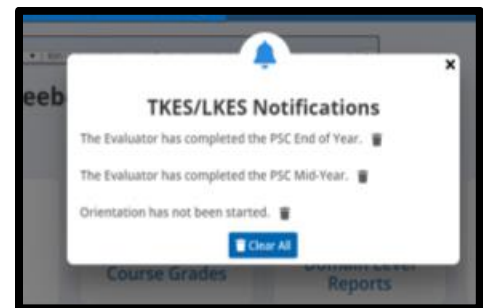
eeb

×

TKES/LKES Notifications

The Evaluator has completed the PSC End of Year.

The Evaluator has completed the PSC Mid-Year.

Orientation has not been started.

Clear All

Course Grades

Domain Level Reports